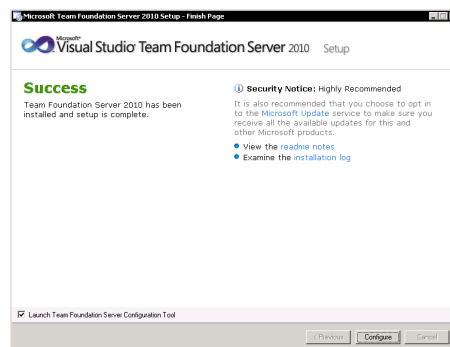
Microsoft Team Foundation Server 2010 Setup - Finish Page

Microsoft® Visual Studio® Team Foundation Server 2010 Setup

Success

Team Foundation Server 2010 has been installed and setup is complete.

Security Notice: Highly Recommended

It is also recommended that you choose to opt in to the Microsoft Update service to make sure you receive all the available updates for this and other Microsoft products.

- View the readme notes
- Examine the installation log

Launch Team Foundation Server Configuration Tool

< Previous | Configure | Cancel